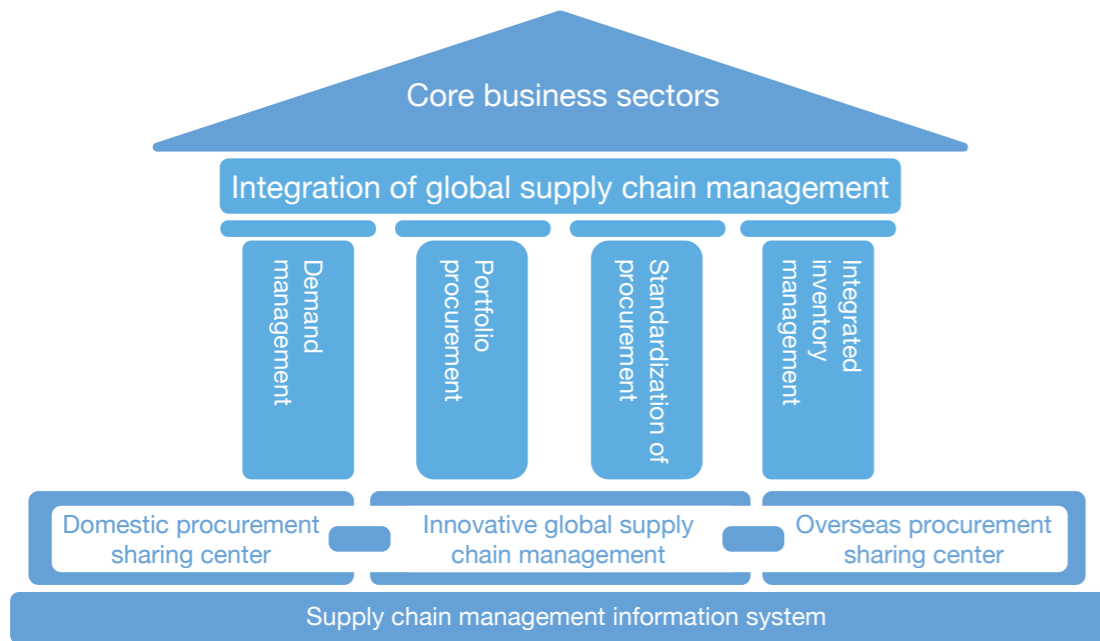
Core business sectors

Integration of global supply chain management

Demand management

Portfolio procurement

Standardization of procurement

Integrated inventory management

Domestic procurement sharing center

Innovative global supply chain management

Overseas procurement sharing center

Supply chain management information system